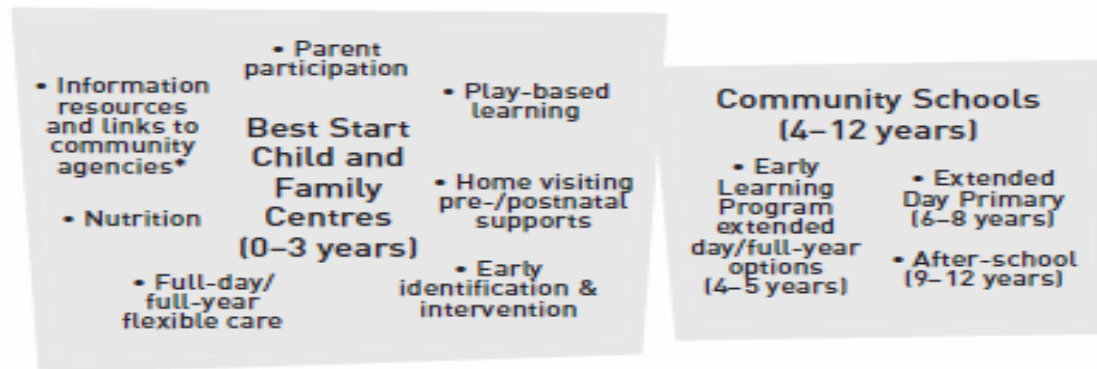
• Parent participation

• Information resources and links to community agencies*

Best Start Child and Family Centres (0–3 years)

• Play-based learning

• Home visiting pre-/postnatal supports

• Nutrition

• Early identification & intervention

• Full-day/ full-year flexible care

Community Schools (4–12 years)

• Early Learning Program extended day/full-year options (4–5 years)

• Extended Day Primary (6–8 years)

• After-school (9–12 years)